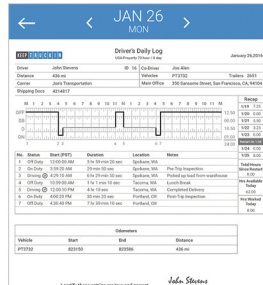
JAN 26
MON

KEEPTRUCKIN

Driver's Daily Log
USA Property 70 hour / 8 day

January 26,2016

| Driver | John Stevens | ID | 15 | Co-Driver | Joe Alex |
|---|---|---|---|---|---|
| Distance | 436 mi | | | Vehicles | PT2732 | Trailers 3931 |
| Carrier | Joe's Transportation | | | Main Office | 350 Sansome Street, San Francisco, CA 94104 |
| Shipping Docs | 4214917 | | | | |

M 1 2 3 4 5 6 7 8 9 10 11 N 1 2 3 4 5 6 7 8 9 10 11 M

OFF
SB
D
ON

12.50
05.00
05.00
01.50
24.00

1 2 3 4 5 6 7

Recap
1/20 7.00
1/21 0.00
1/22 0.00
1/23 0.00
1/24 0.00
1/25 8.00

Total Hours
Worked Last 7 Days
8.00

Hrs Available Today
62.00

Hrs Worked Today
6.50

| No. | Status | Start (PST) | Duration | Location | Notes |
|---|---|---|---|---|---|
| 1 | Off Duty | 12:00:00 AM | 5 hr 59 min 20 sec | Spokane, WA | |
| 2 | On Duty | 5:59:20 AM | 29 min 50 sec | Spokane, WA | Pre-Trip Inspection |
| 3 | Driving | 6:29:10 AM | 6 hr 29 min 50 sec | Spokane, WA | Picked up load from warehouse |
| 4 | Off Duty | 12:59:00 AM | 1 hr 1 min 10 sec | Tacoma, WA | Lunch Break |
| 5 | Driving | 12:00:00 PM | 4 hr 0 min | Tacoma, WA | Completed Delivery |
| 6 | On Duty | 4:00:20 PM | 30 min 20 sec | Portland, OR | Post-Trip Inspection |
| 7 | Off Duty | 4:30:40 PM | 7 hr 30 min 10 sec | Portland, OR | |

Odometers

| Vehicle | Start | End | Distance |
|---|---|---|---|
| PT2732 | 833150 | 833586 | 436 mi |

John Stevens